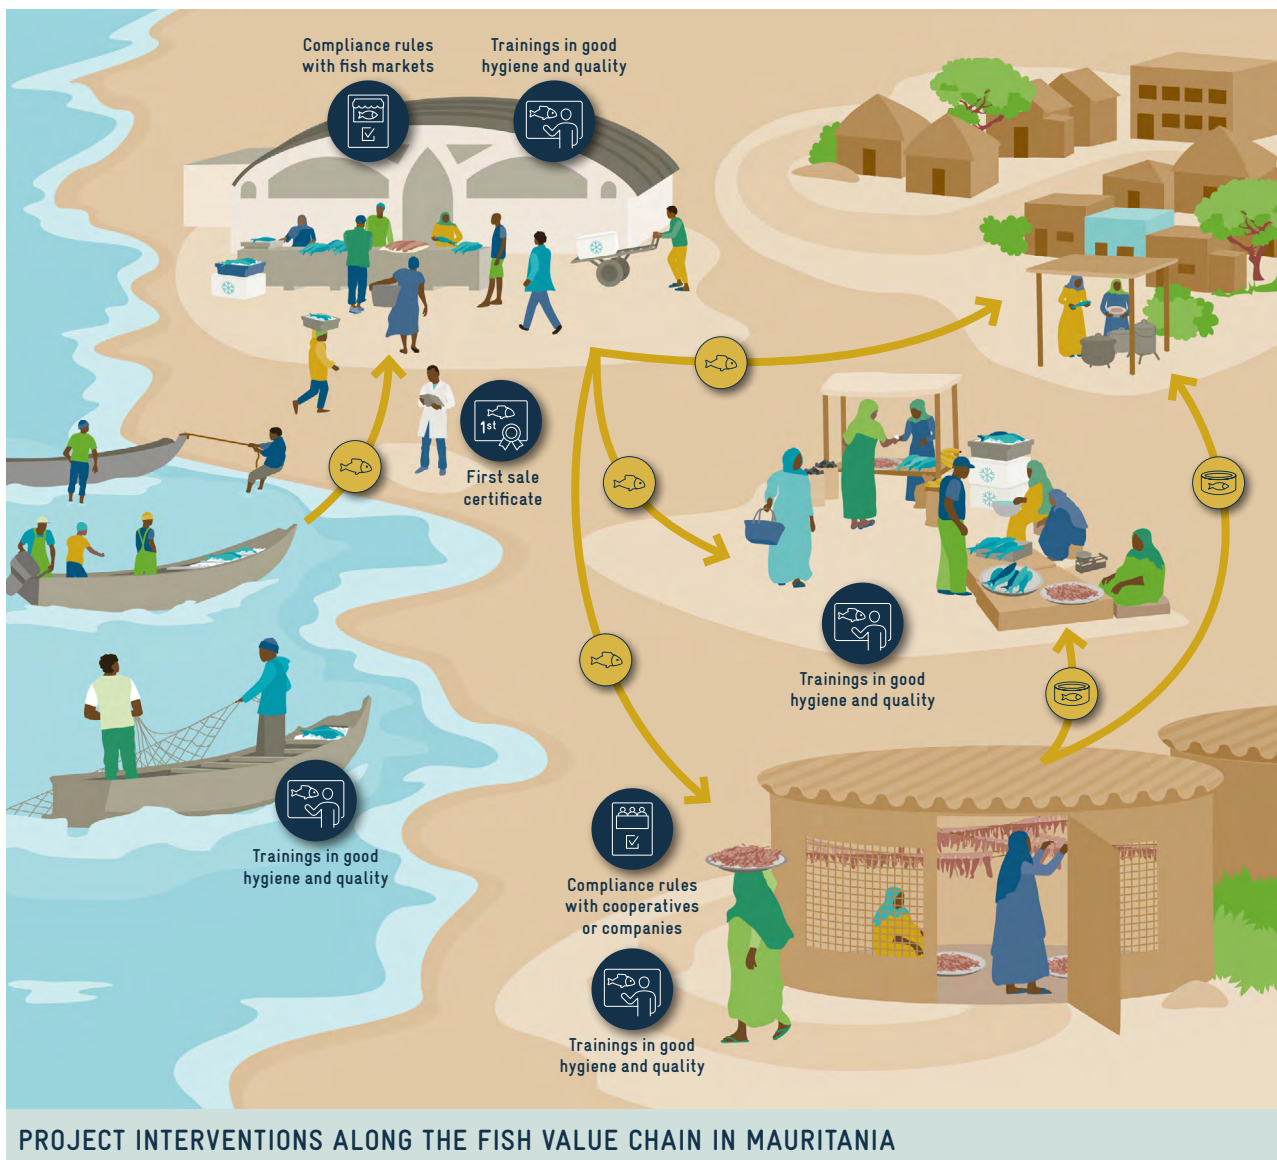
Compliance rules with fish markets

Trainings in good hygiene and quality

1st

First sale certificate

Trainings in good hygiene and quality

Trainings in good hygiene and quality

Compliance rules with cooperatives or companies

Trainings in good hygiene and quality

PROJECT INTERVENTIONS ALONG THE FISH VALUE CHAIN IN MAURITANIA